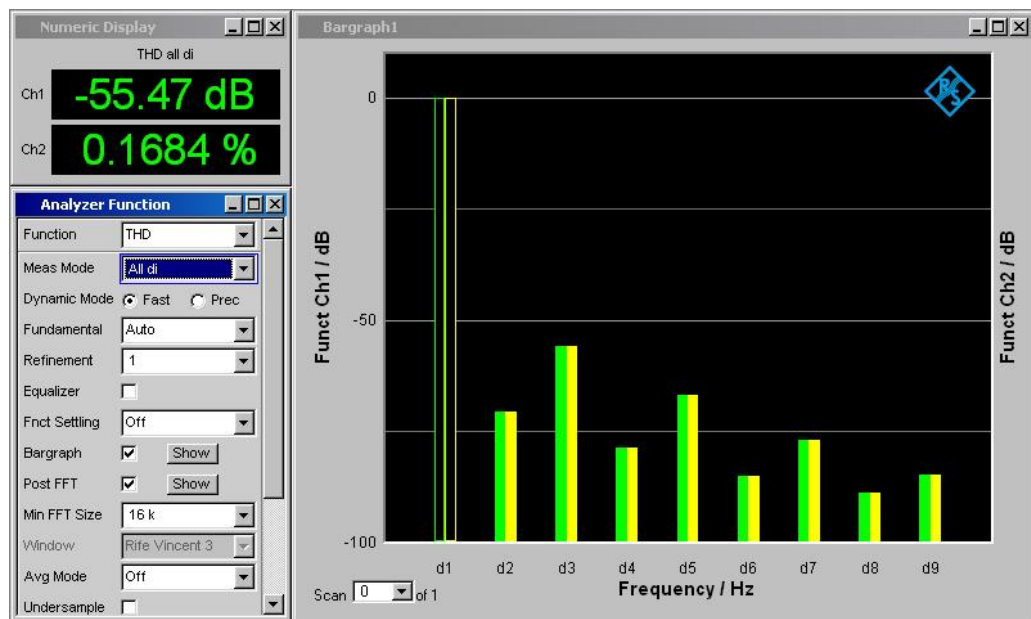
Numeric Display

THD all di

Ch1 -55.47 dB

Ch2 0.1684 %

Analyzer Function

| | | |
|---|---|---|
| Function | THD | |
| Meas Mode | All di | |
| Dynamic Mode | Fast | Prec |
| Fundamental | Auto | |
| Refinement | 1 | |
| Equalizer | | |
| Fnct Settling | Off | |
| Bargraph | | Show |
| Post FFT | | Show |
| Min FFT Size | 16 k | |
| Window | Rife Vincent 3 | |
| Avg Mode | Off | |
| Undersample | | |

Bargraph1

0

-50

-100

Funct Ch1 / dB

Funct Ch2 / dB

d1 d2 d3 d4 d5 d6 d7 d8 d9

Frequency / Hz

Scan 0 of 1